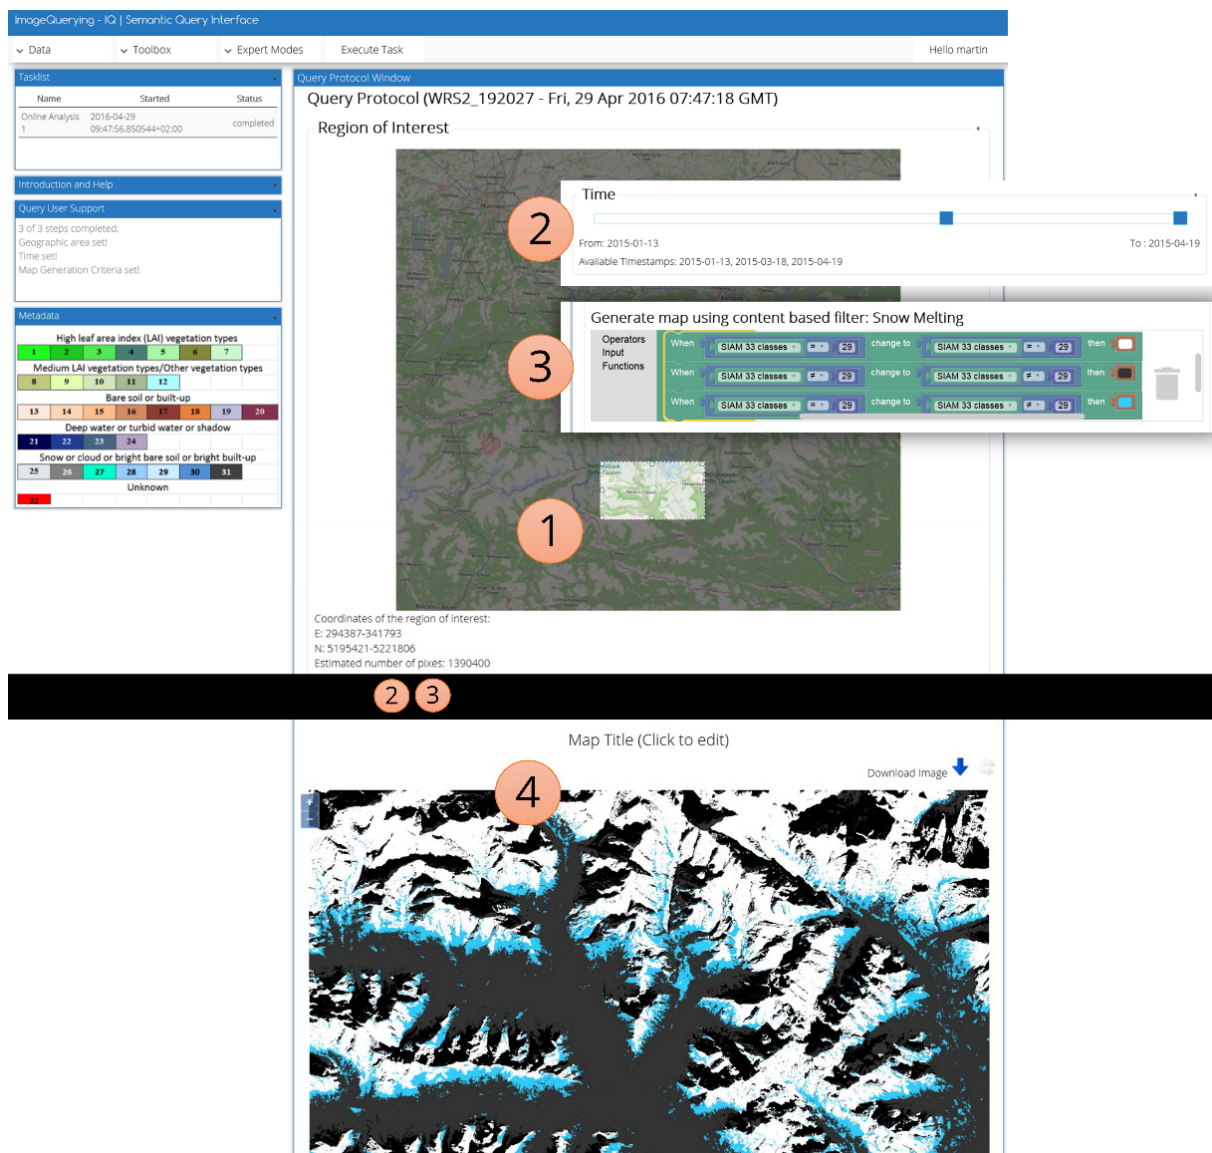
ImageQuerying - IQ | Semantic Query Interface

Data Toolbox Expert Modes Execute Task Hello martin

Tasklist

| Name | Started | Status |
|---|---|---|
| Online Analysis 1 | 2016-04-29 09:47:56.850544+02:00 | completed |

Introduction and Help

Query User Support

3 of 3 steps completed.
Geographic area set!
Time set!
Map Generation Criteria set!

Metadata

High leaf area index (LAI) vegetation types

| 1 | 2 | 3 | 4 | 5 | 6 | 7 |
|---|---|---|---|---|---|---|

Medium LAI vegetation types/Other vegetation types

| 8 | 9 | 10 | 11 | 12 |
|---|---|---|---|---|

Bare soil or built-up

| 13 | 14 | 15 | 16 | 17 | 18 | 19 | 20 |
|---|---|---|---|---|---|---|---|

Deep water or turbid water or shadow

| 21 | 22 | 23 | 24 |
|---|---|---|---|

Snow or cloud or bright bare soil or bright built-up

| 25 | 26 | 27 | 28 | 29 | 30 | 31 |
|---|---|---|---|---|---|---|

Unknown

| 33 |
|---|

Query Protocol Window

Query Protocol (WRS2_192027 - Fri, 29 Apr 2016 07:47:18 GMT)

Region of Interest

Time

2

From: 2015-01-13 To : 2015-04-19

Available Timestamps: 2015-01-13, 2015-03-18, 2015-04-19

Generate map using content based filter: Snow Melting

3

Operators
Input
Functions

When SIAM 33 classes = 29 change to SIAM 33 classes = 29 then
When SIAM 33 classes ≠ 29 change to SIAM 33 classes ≠ 29 then
When SIAM 33 classes = 29 change to SIAM 33 classes ≠ 29 then

1

Coordinates of the region of interest:
E: 294387-341793
N: 5195421-5221806
Estimated number of pixes: 1390400

2 3

Map Title (Click to edit)

Download Image

4

+
−